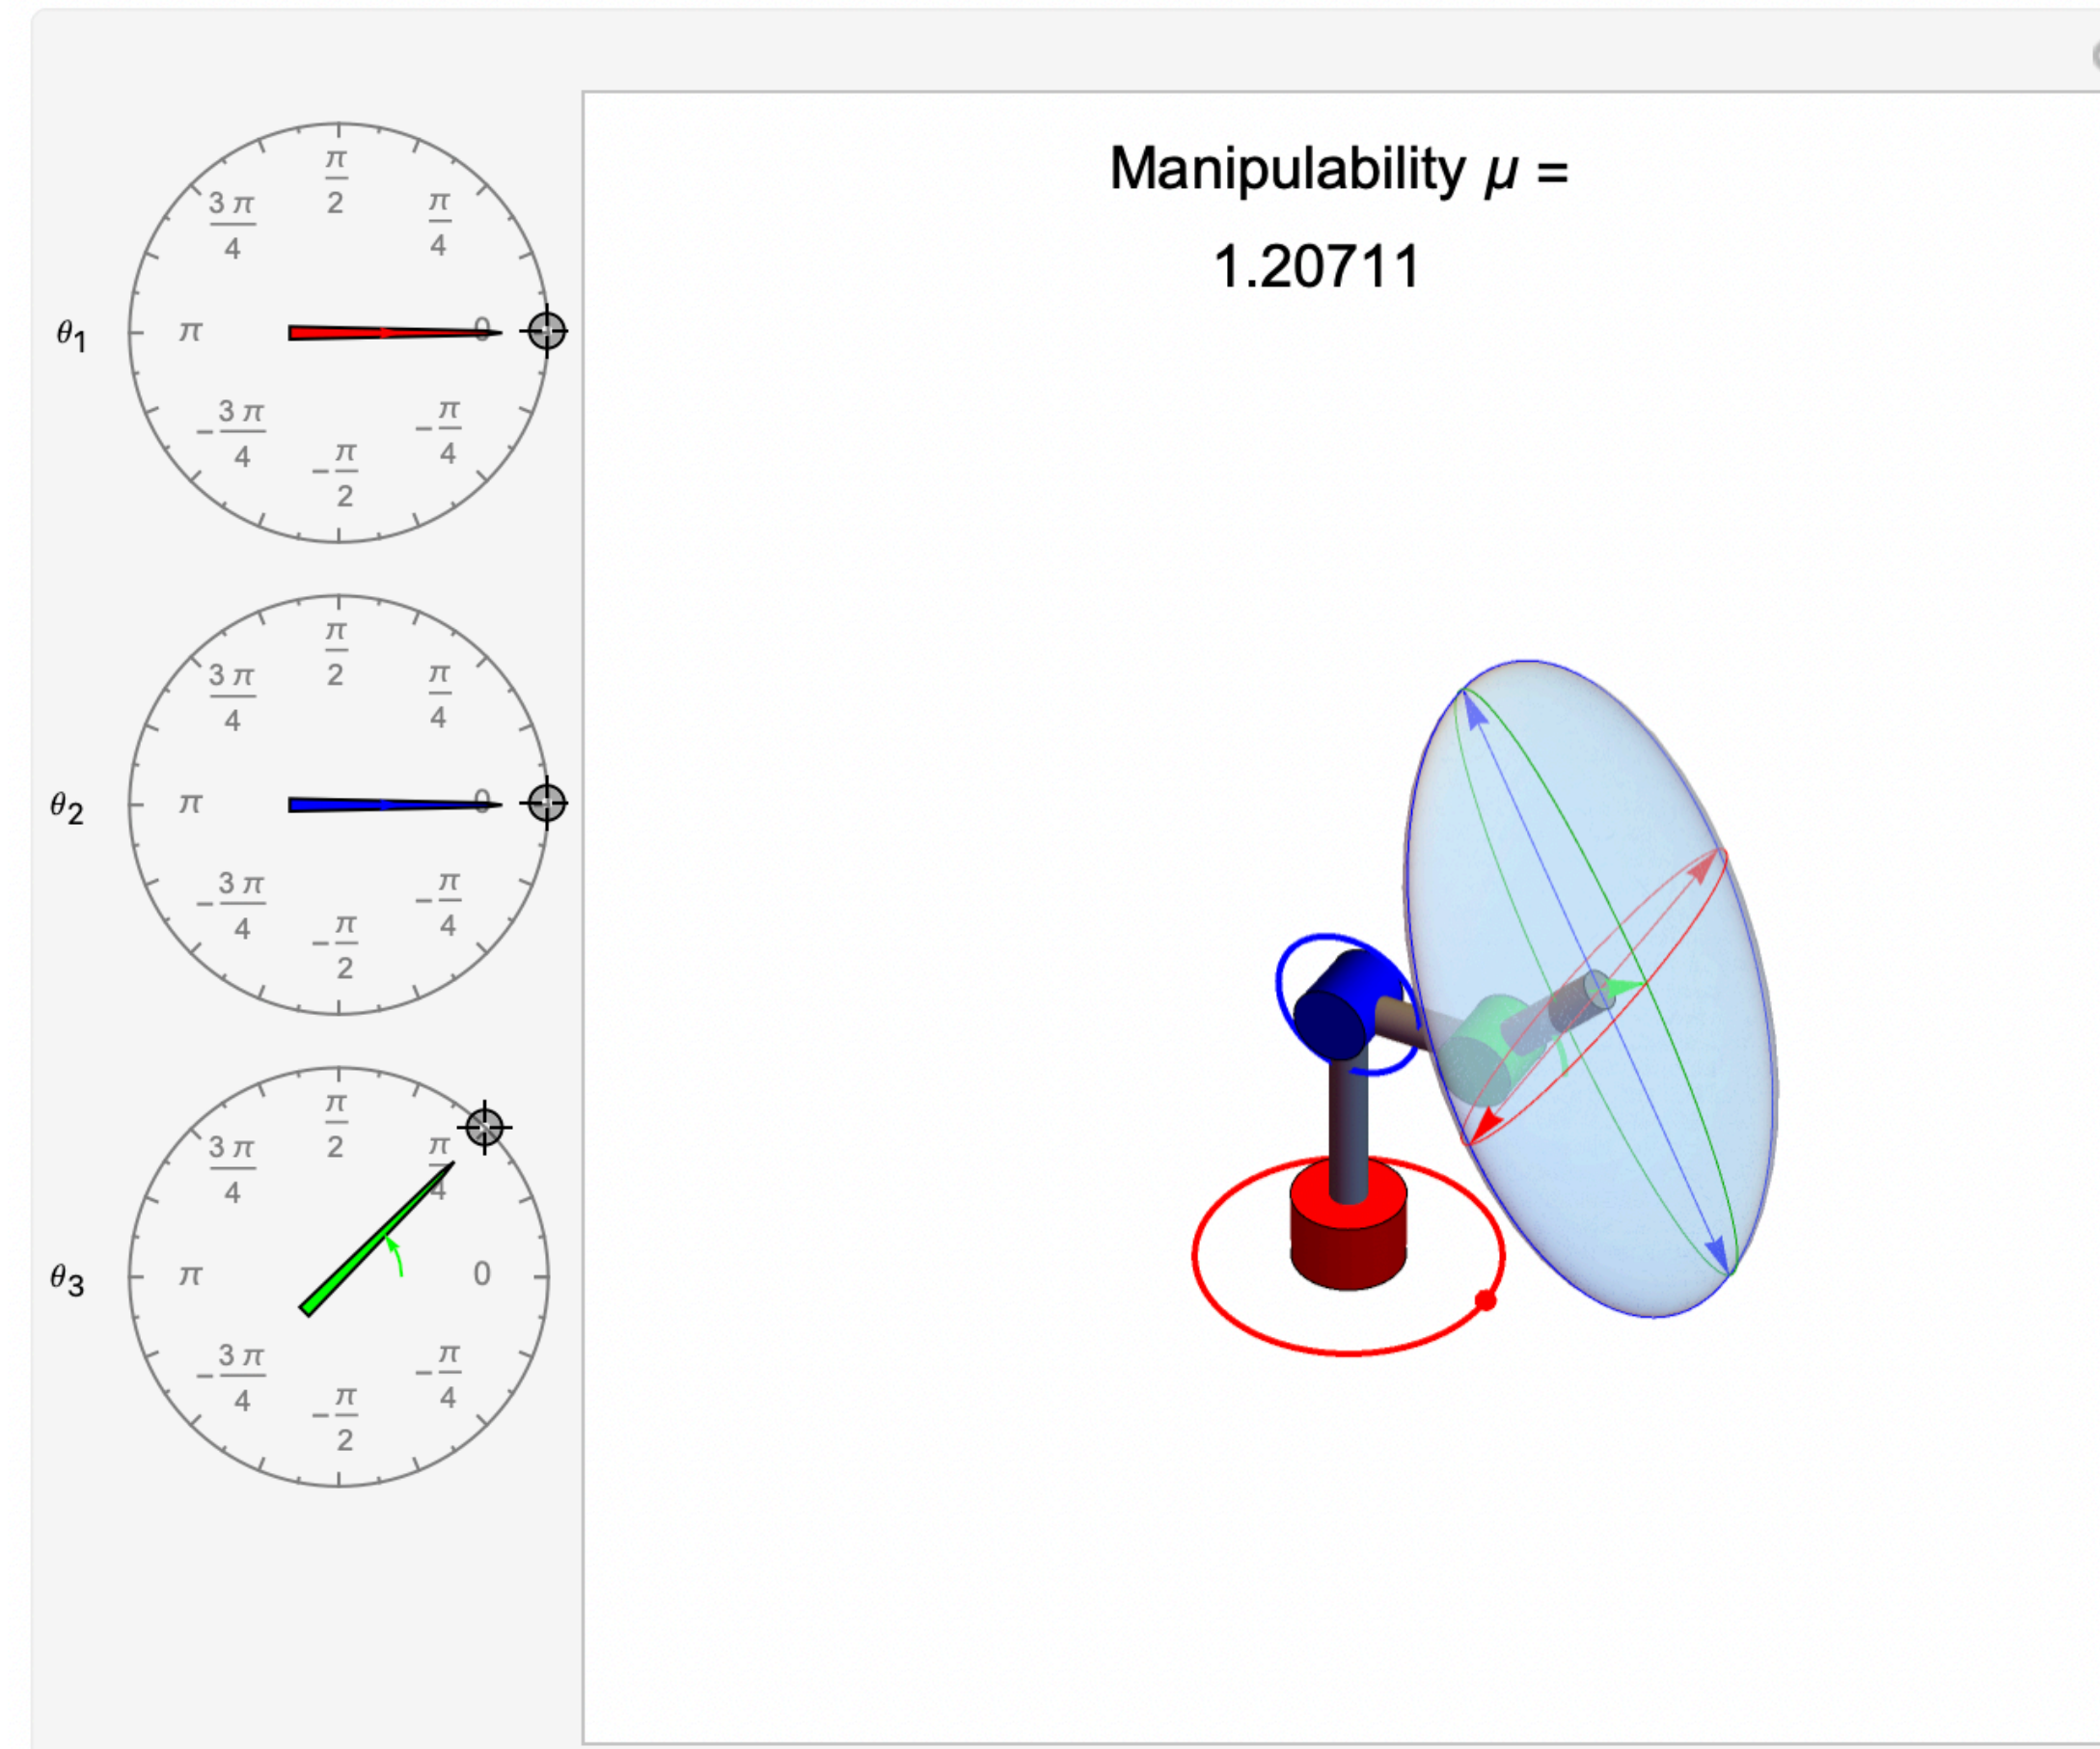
$\theta_1$

$\frac{\pi}{2}$ $\frac{3\pi}{4}$ $\frac{\pi}{4}$ $\pi$ 0 $-\frac{3\pi}{4}$ $-\frac{\pi}{4}$ $-\frac{\pi}{2}$

$\theta_2$

$\frac{\pi}{2}$ $\frac{3\pi}{4}$ $\frac{\pi}{4}$ $\pi$ 0 $-\frac{3\pi}{4}$ $-\frac{\pi}{4}$ $-\frac{\pi}{2}$

$\theta_3$

$\frac{\pi}{2}$ $\frac{3\pi}{4}$ $\frac{\pi}{4}$ $\pi$ 0 $-\frac{3\pi}{4}$ $-\frac{\pi}{4}$ $-\frac{\pi}{2}$

Manipulability $\mu$ =

1.20711